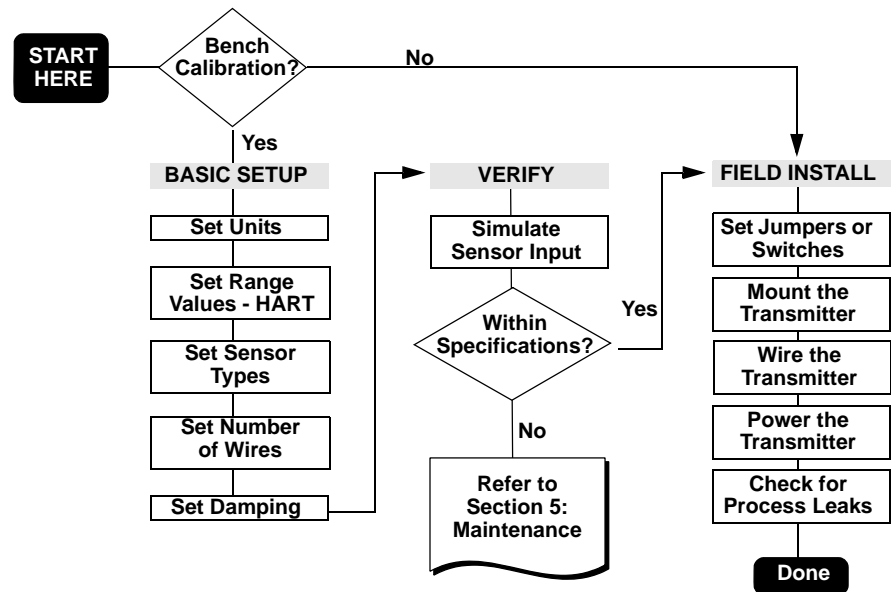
START HERE

Bench Calibration?

No

Yes

BASIC SETUP

Set Units

Set Range Values - HART

Set Sensor Types

Set Number of Wires

Set Damping

VERIFY

Simulate Sensor Input

Within Specifications?

Yes

No

Refer to Section 5: Maintenance

FIELD INSTALL

Set Jumpers or Switches

Mount the Transmitter

Wire the Transmitter

Power the Transmitter

Check for Process Leaks

Done